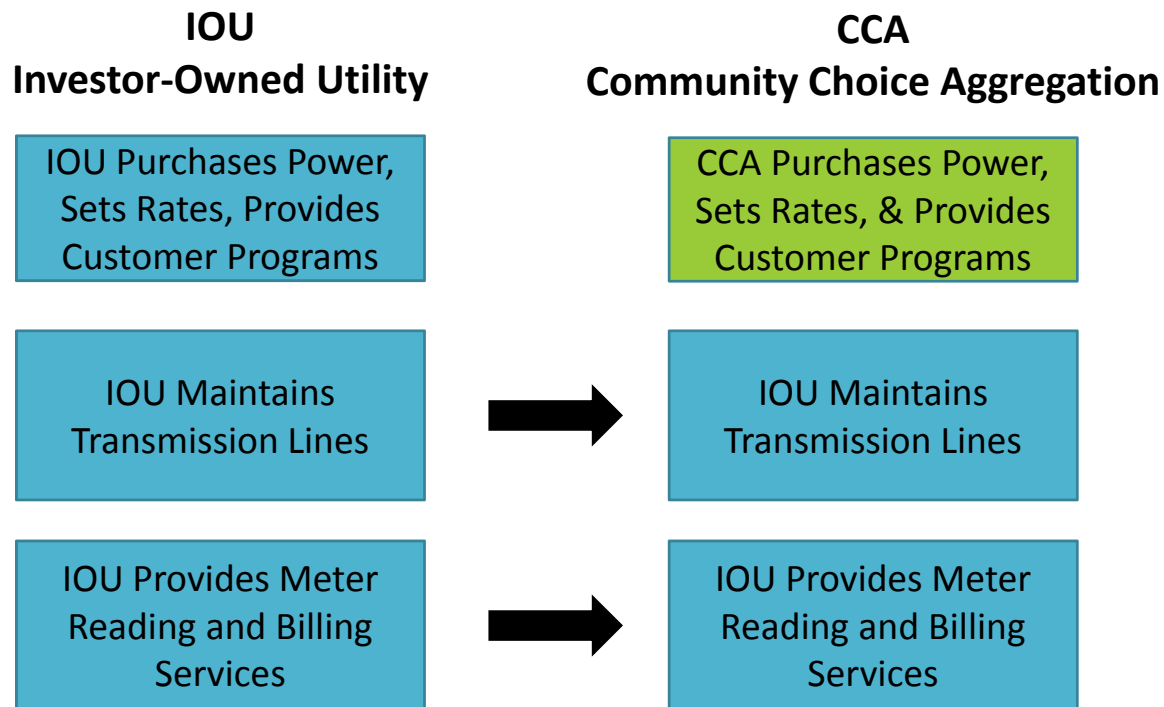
IOU
Investor-Owned Utility

IOU Purchases Power, Sets Rates, Provides Customer Programs

IOU Maintains Transmission Lines

IOU Provides Meter Reading and Billing Services

CCA
Community Choice Aggregation

CCA Purchases Power, Sets Rates, & Provides Customer Programs

IOU Maintains Transmission Lines

IOU Provides Meter Reading and Billing Services